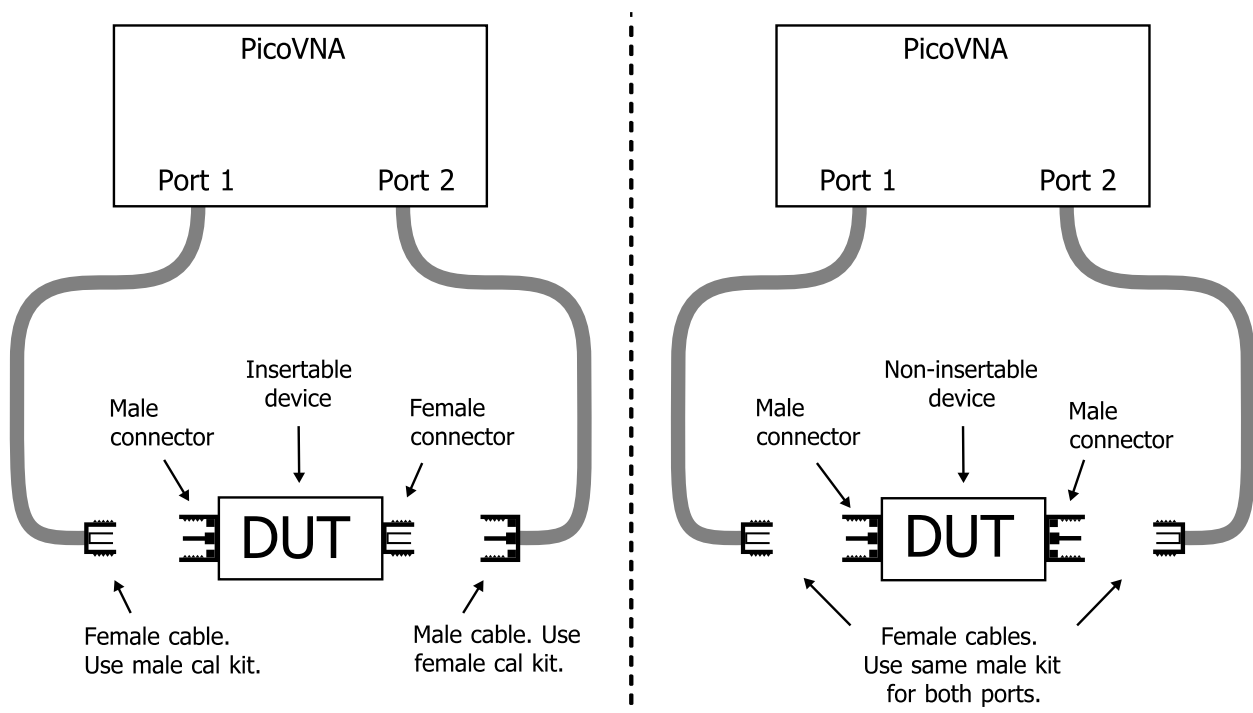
PicoVNA

Port 1

Port 2

Insertable device

Male connector

Female connector

DUT

Female cable. Use male cal kit.

Male cable. Use female cal kit.

PicoVNA

Port 1

Port 2

Non-insertable device

Male connector

Male connector

DUT

Female cables. Use same male kit for both ports.